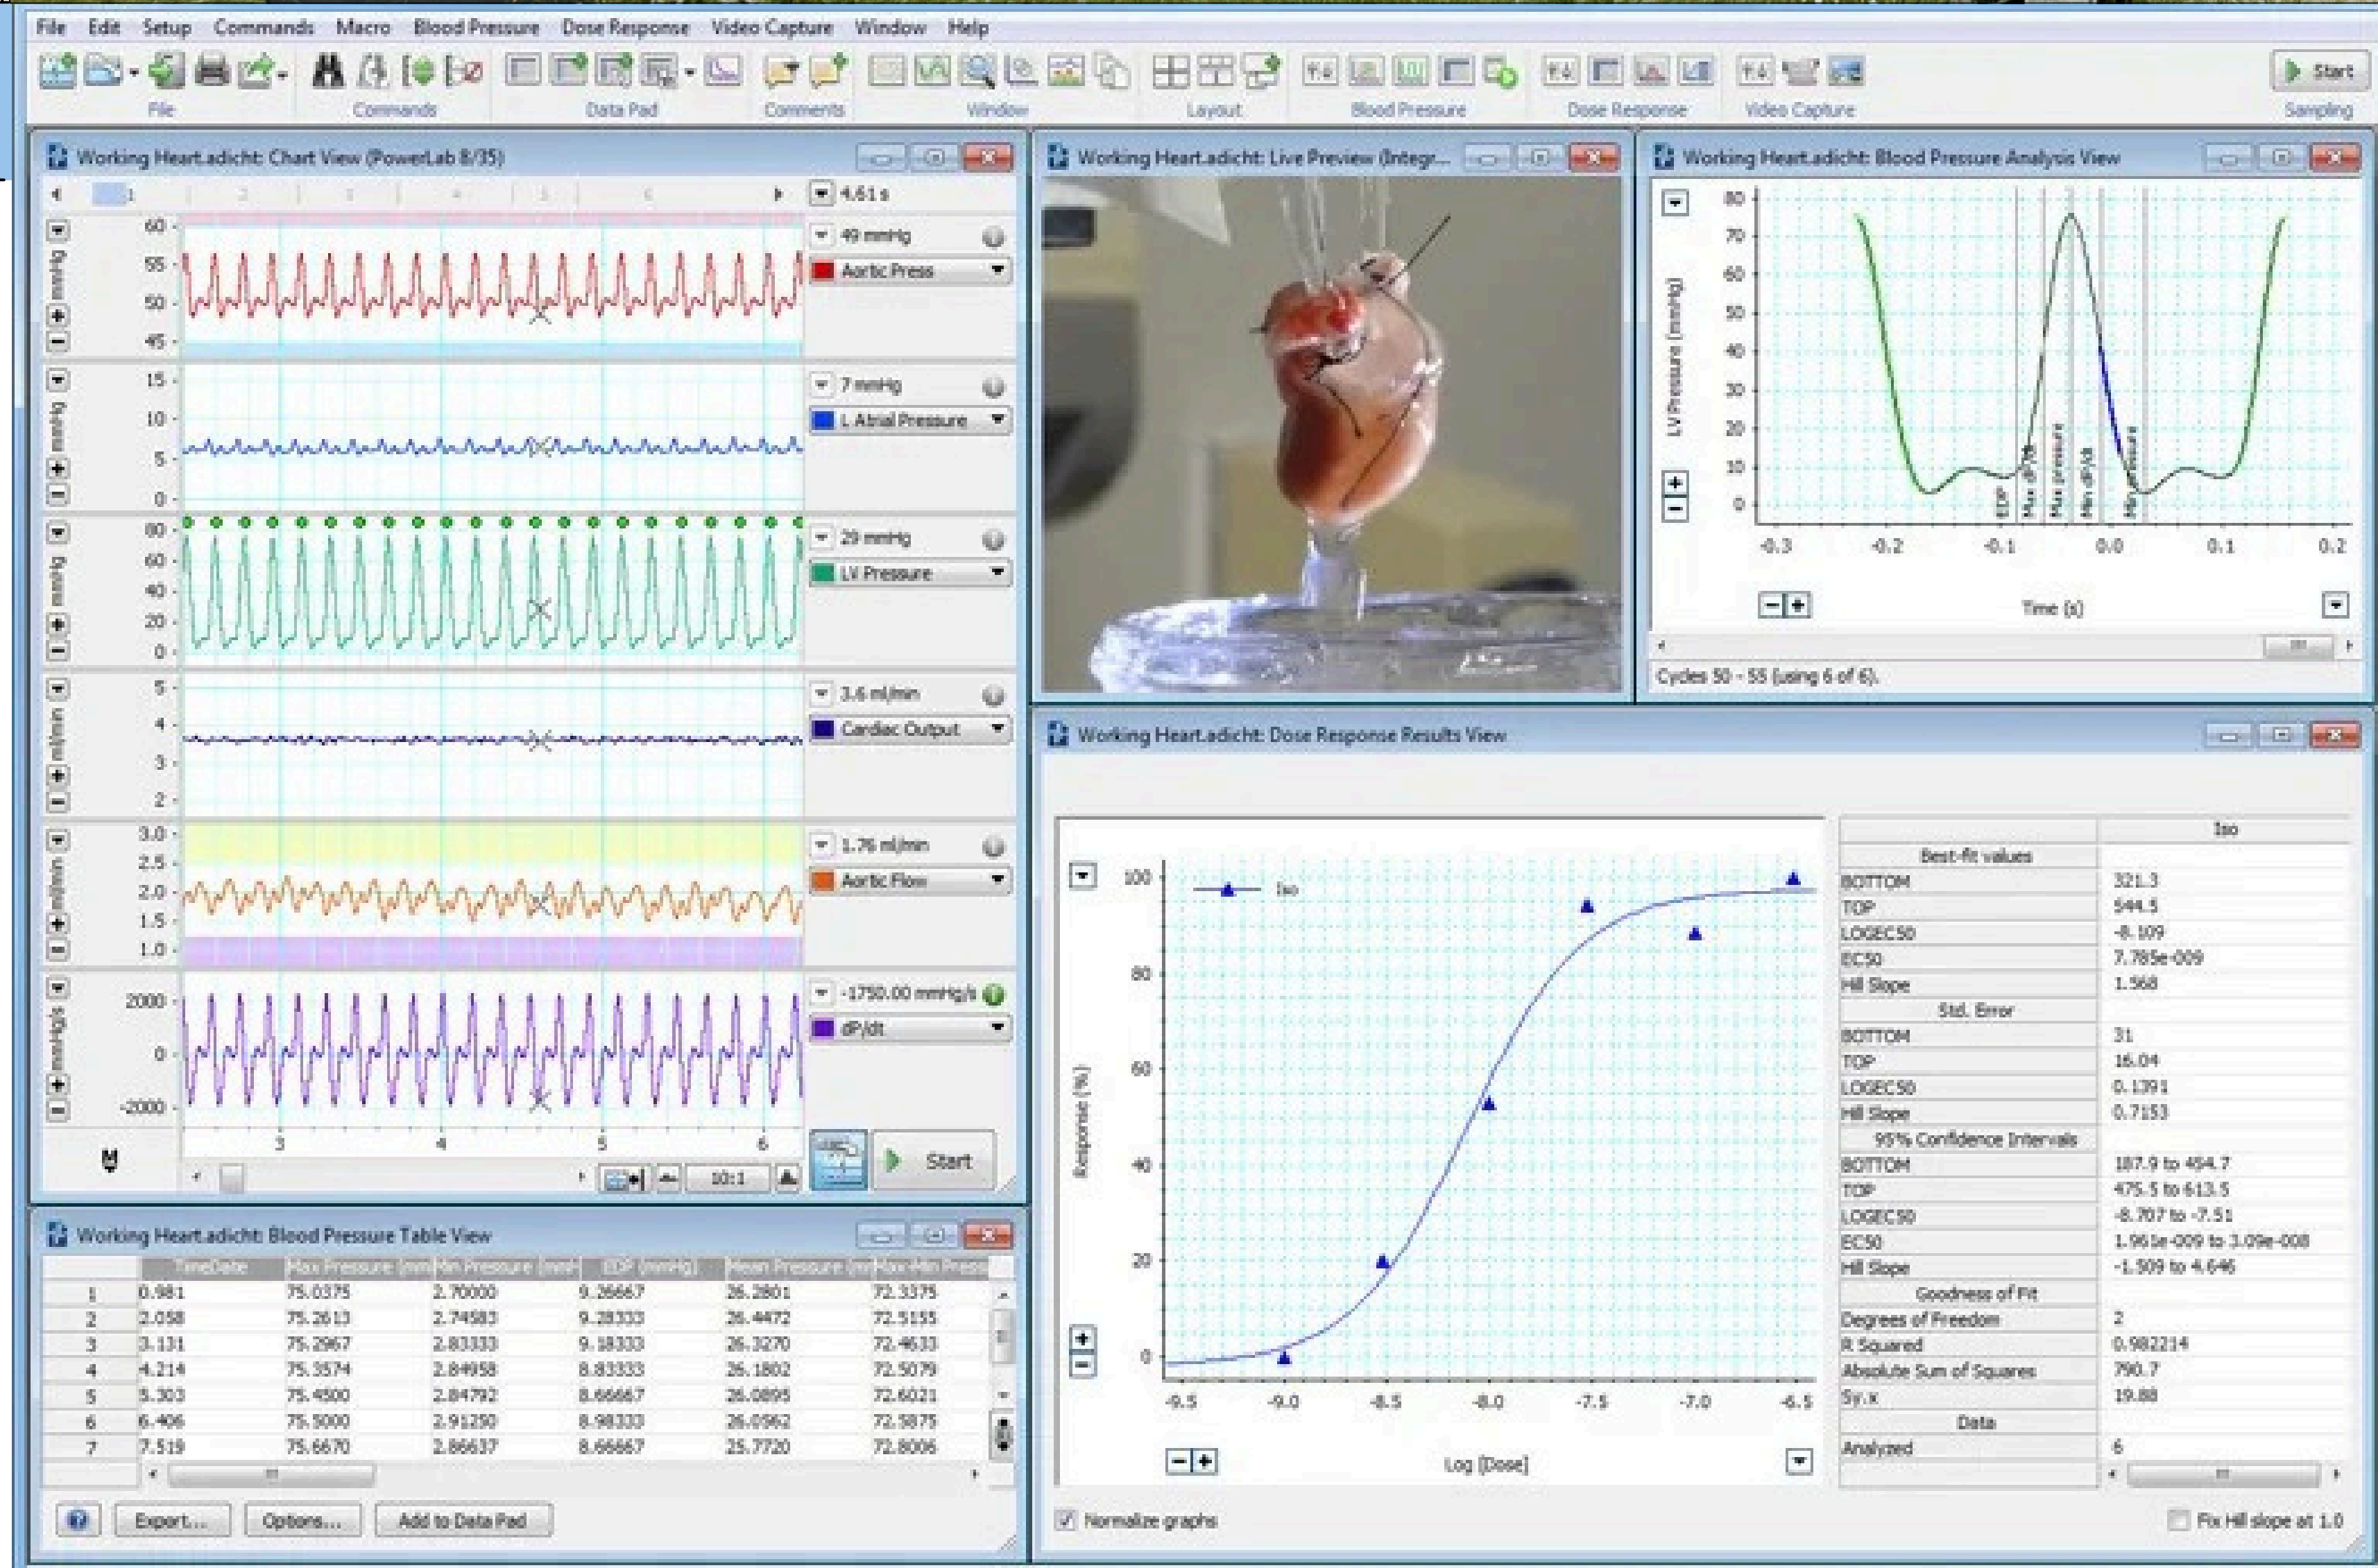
File Edit Setup Commands Macro Blood Pressure Dose Response Video Capture Window Help

File Commands Data Pad Comments Window Layout Blood Pressure Dose Response Video Capture Start Sampling

Working Heart.adicht: Chart View (PowerLab 8/35)

1 2 3 4 5 6

4.61 s

60 55 50 45 mmHg

49 mmHg
Aortic Press

15 10 5 0 mmHg

7 mmHg
L Atrial Pressure

80 60 40 20 0 mmHg

29 mmHg
LV Pressure

5 4 3 2 ml/min

3.6 ml/min
Cardiac Output

3.0 2.5 2.0 1.5 1.0 ml/min

1.76 ml/min
Aortic Flow

2000 0 -2000 mmHg/s

-1750.00 mmHg/s
dP/dt

3 4 5 6

10:1

Start

Working Heart.adicht: Live Preview (Integr...

Working Heart.adicht: Blood Pressure Analysis View

80 70 60 50 40 30 20 10 0

LV Pressure (mmHg)

EDP Max dP/dt Max pressure Min dP/dt Min Pressure

-0.3 -0.2 -0.1 0.0 0.1 0.2

Time (s)

Cycles 50 - 55 (using 6 of 6).

Working Heart.adicht: Dose Response Results View

100 80 60 40 20 0

Iso

Response (%)

-9.5 -9.0 -8.5 -8.0 -7.5 -7.0 -6.5

Log [Dose]

| | Iso |
|---|---|
| Best-fit values | |
| BOTTOM | 321.3 |
| TOP | 544.5 |
| LOGEC50 | -8.109 |
| EC50 | 7.785e-009 |
| Hill Slope | 1.568 |
| Std. Error | |
| BOTTOM | 31 |
| TOP | 16.04 |
| LOGEC50 | 0.1391 |
| Hill Slope | 0.7153 |
| 95% Confidence Intervals | |
| BOTTOM | 187.9 to 454.7 |
| TOP | 475.5 to 613.5 |
| LOGEC50 | -8.707 to -7.51 |
| EC50 | 1.961e-009 to 3.09e-008 |
| Hill Slope | -1.509 to 4.646 |
| Goodness of Fit | |
| Degrees of Freedom | 2 |
| R Squared | 0.982214 |
| Absolute Sum of Squares | 790.7 |
| Sy.x | 19.88 |
| Data | |
| Analyzed | 6 |

Normalize graphs

Fix Hill slope at 1.0

Working Heart.adicht: Blood Pressure Table View

| | Time Date | Max Pressure (mm | Min Pressure (mm | EDP (mmHg) | Mean Pressure (mm | Max-Min Press |
|---|---|---|---|---|---|---|
| 1 | 0.981 | 75.0375 | 2.70000 | 9.26667 | 26.2801 | 72.3375 |
| 2 | 2.058 | 75.2613 | 2.74583 | 9.28333 | 26.4472 | 72.5155 |
| 3 | 3.131 | 75.2967 | 2.83333 | 9.18333 | 26.3270 | 72.4633 |
| 4 | 4.214 | 75.3574 | 2.84958 | 8.83333 | 26.1802 | 72.5079 |
| 5 | 5.303 | 75.4500 | 2.84792 | 8.66667 | 26.0895 | 72.6021 |
| 6 | 6.406 | 75.5000 | 2.91250 | 8.98333 | 26.0962 | 72.5875 |
| 7 | 7.519 | 75.6670 | 2.86637 | 8.66667 | 25.7720 | 72.8006 |

Export... Options... Add to Data Pad